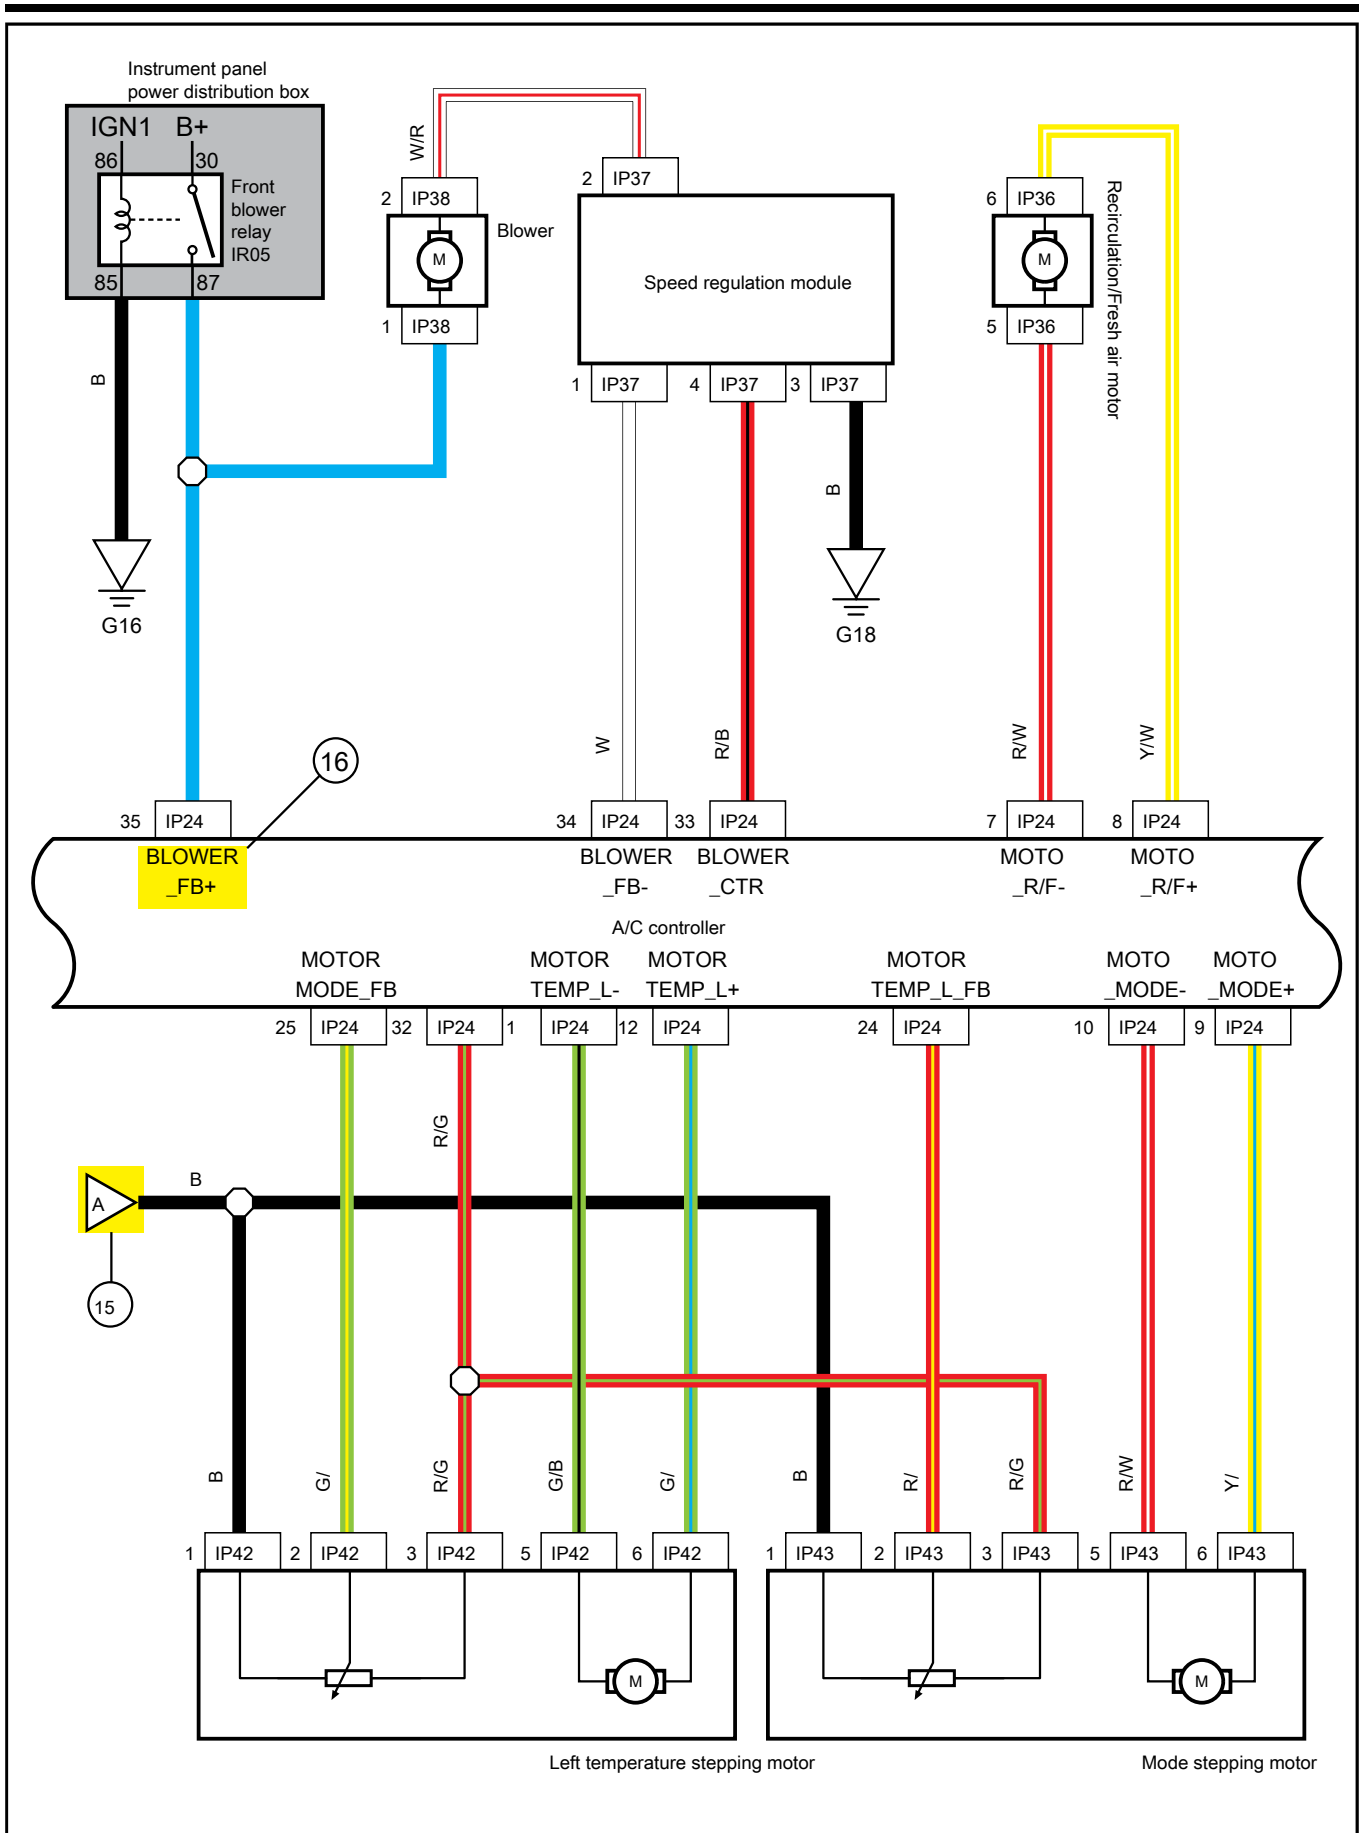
Instrument panel power distribution box

IGN1 B+

86 30

Front blower relay IR05

85 87

B

G16

W/R

2 IP38

Blower

M

1 IP38

2 IP37

Speed regulation module

1 IP37 4 IP37 3 IP37

B

G18

6 IP36

M

5 IP36

Recirculation/Fresh air motor

W

R/B

R/W

Y/W

16

35 IP24

BLOWER _FB+

34 IP24 33 IP24

BLOWER _FB-

BLOWER _CTR

7 IP24 8 IP24

MOTO _R/F-

MOTO _R/F+

A/C controller

MOTOR MODE_FB

MOTOR TEMP_L-

MOTOR TEMP_L+

MOTOR TEMP_L_FB

MOTO _MODE-

MOTO _MODE+

25 IP24 32 IP24 1 IP24 12 IP24 24 IP24 10 IP24 9 IP24

R/G

A

B

15

B G/ R/G G/B G/ B R/ R/G R/W Y/

1 IP42 2 IP42 3 IP42 5 IP42 6 IP42 1 IP43 2 IP43 3 IP43 5 IP43 6 IP43

M

M

Left temperature stepping motor

Mode stepping motor